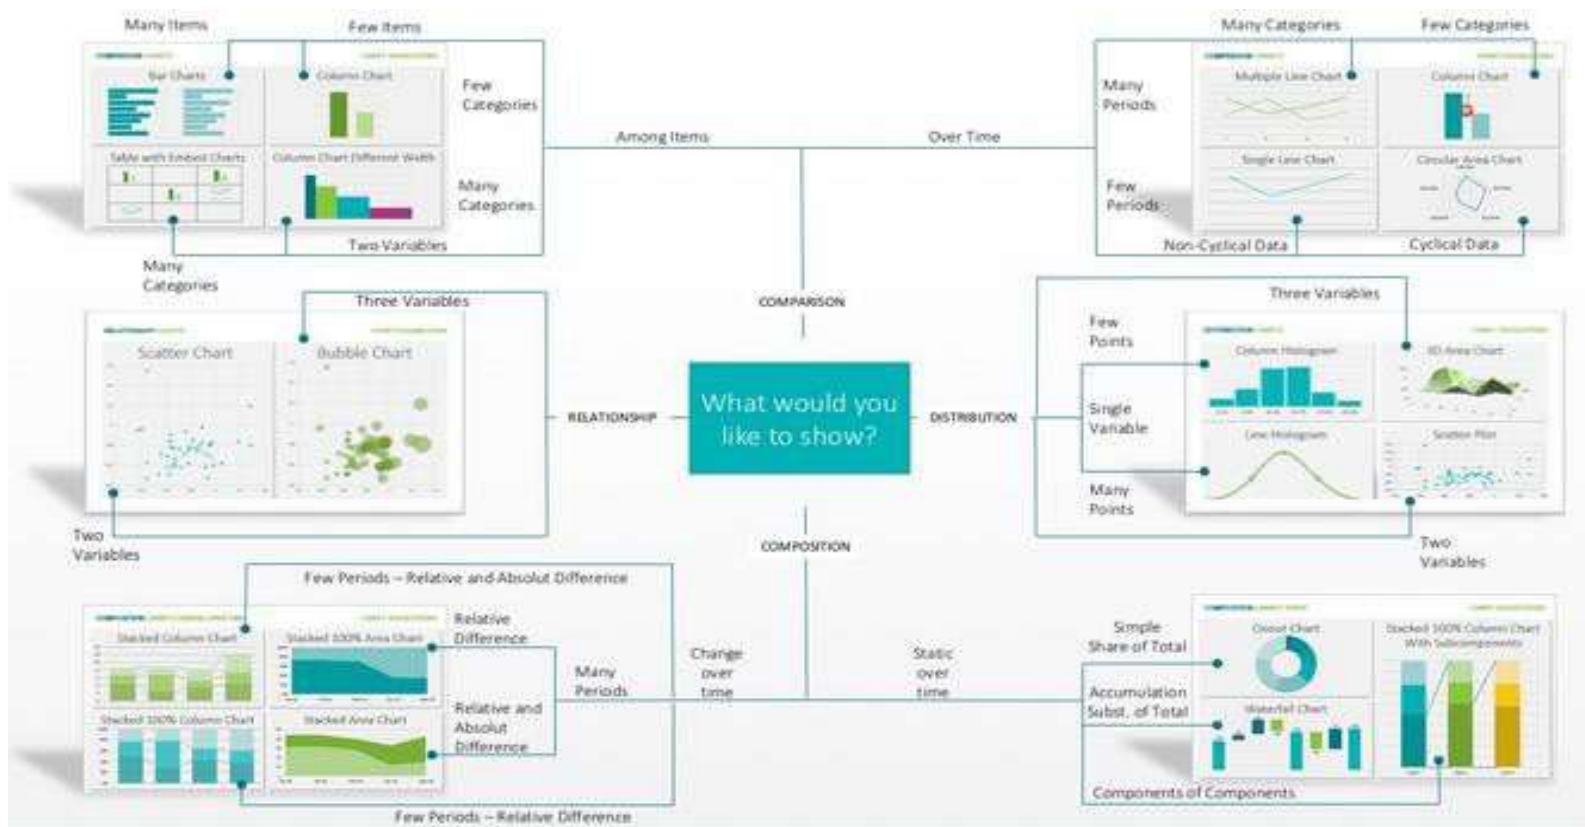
What would you like to show?

COMPARISON

Among Items

Over Time

Many Items

Few Items

Bar Charts

Column Chart

Few Categories

Table with Embedded Charts

Column Chart Different Width

Many Categories

Two Variables

Many Categories

Many Categories

Few Categories

Many Periods

Multiple Line Chart

Column Chart

Few Periods

Single Line Chart

Circular Area Chart

Non-Cyclical Data

Cyclical Data

RELATIONSHIP

Three Variables

Scatter Chart

Bubble Chart

Two Variables

DISTRIBUTION

Three Variables

Few Points

Single Variable

Column Histogram

3D Area Chart

Line Histogram

Scatter Plot

Many Points

Two Variables

COMPOSITION

Change over time

Static over time

Few Periods – Relative and Absolut Difference

Stacked Column Chart

Stacked 100% Area Chart

Relative Difference

Many Periods

Stacked 100% Column Chart

Stacked Area Chart

Relative and Absolut Difference

Few Periods – Relative Difference

Simple Share of Total

Donut Chart

Stacked 100% Column Chart With Subcomponents

Accumulation Subst. of Total

Waterfall Chart

Components of Components